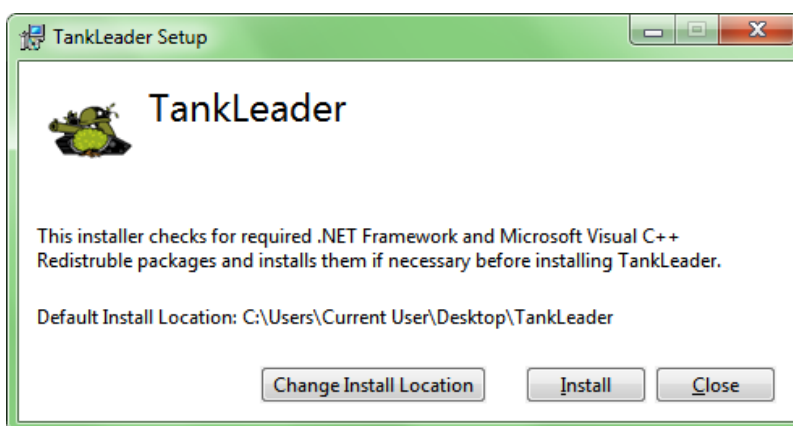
TankLeader Setup

TankLeader

This installer checks for required .NET Framework and Microsoft Visual C++ Redistruble packages and installs them if necessary before installing TankLeader.

Default Install Location: C:\Users\Current User\Desktop\TankLeader

Change Install Location

Install

Close